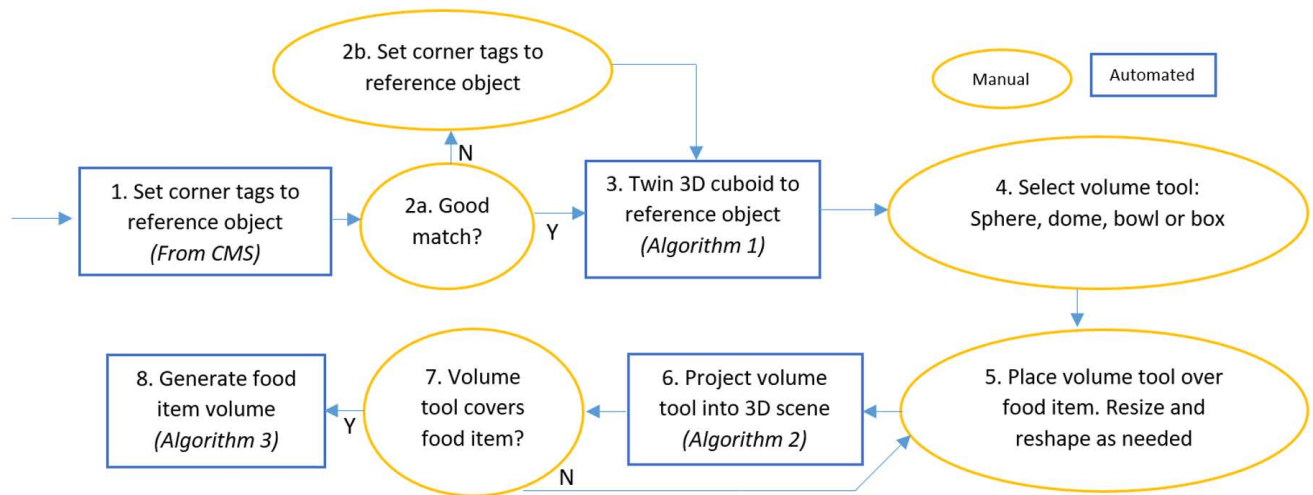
Manual

Automated

1. Set corner tags to reference object (From CMS)

2a. Good match?

N

2b. Set corner tags to reference object

Y

3. Twin 3D cuboid to reference object (Algorithm 1)

4. Select volume tool: Sphere, dome, bowl or box

5. Place volume tool over food item. Resize and reshape as needed

6. Project volume tool into 3D scene (Algorithm 2)

7. Volume tool covers food item?

N

Y

8. Generate food item volume (Algorithm 3)